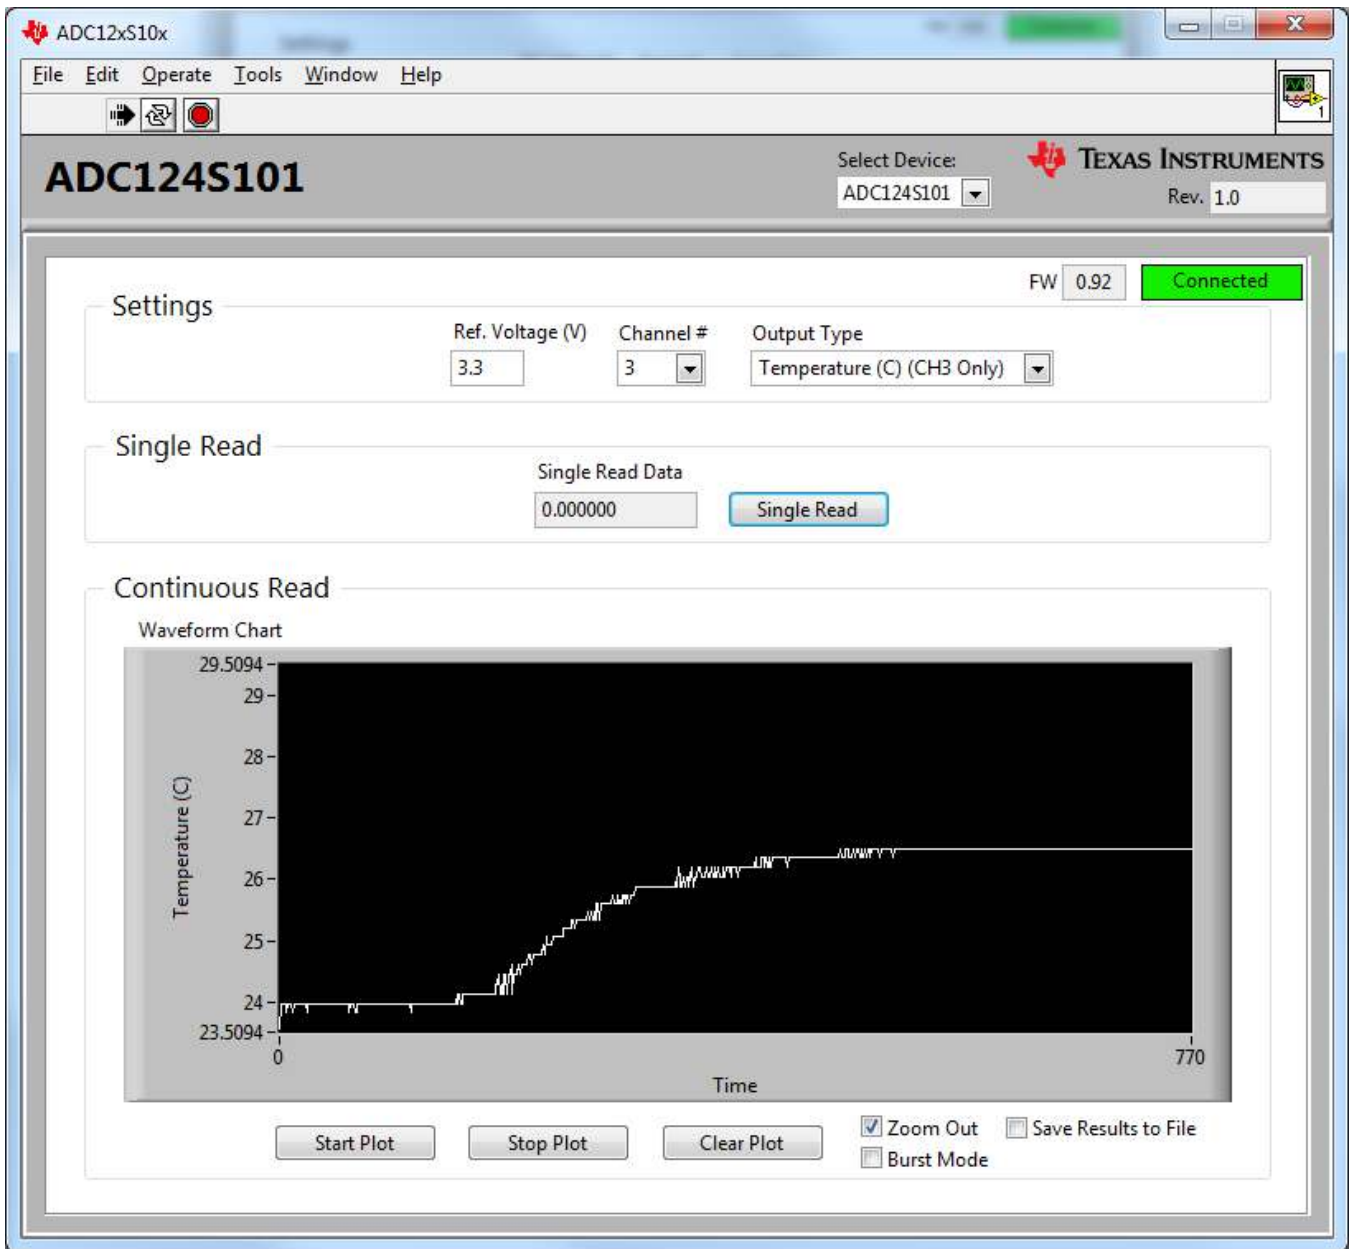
ADC12xS10x

File Edit Operate Tools Window Help

ADC124S101

Select Device:
ADC124S101

TEXAS INSTRUMENTS
Rev. 1.0

FW 0.92 Connected

Settings

Ref. Voltage (V)
3.3
Channel #
3
Output Type
Temperature (C) (CH3 Only)

Single Read

Single Read Data
0.000000
Single Read

Continuous Read

Waveform Chart

29.5094
29
28
27
26
25
24
23.5094

Temperature (C)

0
770
Time

Start Plot
Stop Plot
Clear Plot
Zoom Out
Save Results to File
Burst Mode